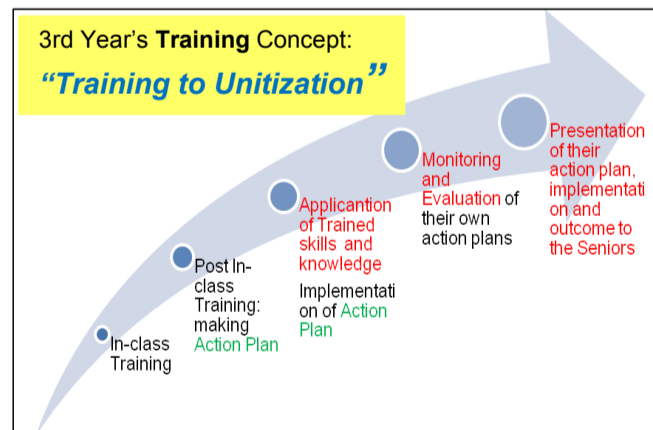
3rd Year's **Training** Concept:
*"Training to Unitization"*

In-class Training

Post In-class Training: making Action Plan

Applicantion of Trained skills and knowledge

Implementation of Action Plan

Monitoring and Evaluation of their own action plans

Presentation of their action plan, implementation and outcome to the Seniors